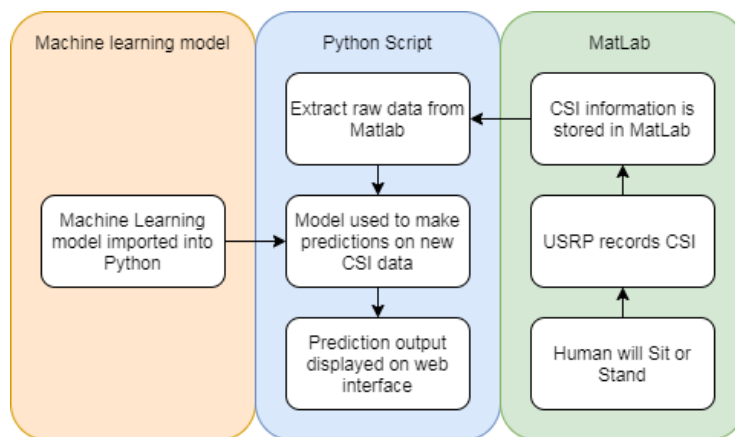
Machine learning model

Machine Learning model imported into Python

Python Script

Extract raw data from Matlab

Model used to make predictions on new CSI data

Prediction output displayed on web interface

MatLab

CSI information is stored in MatLab

USRP records CSI

Human will Sit or Stand